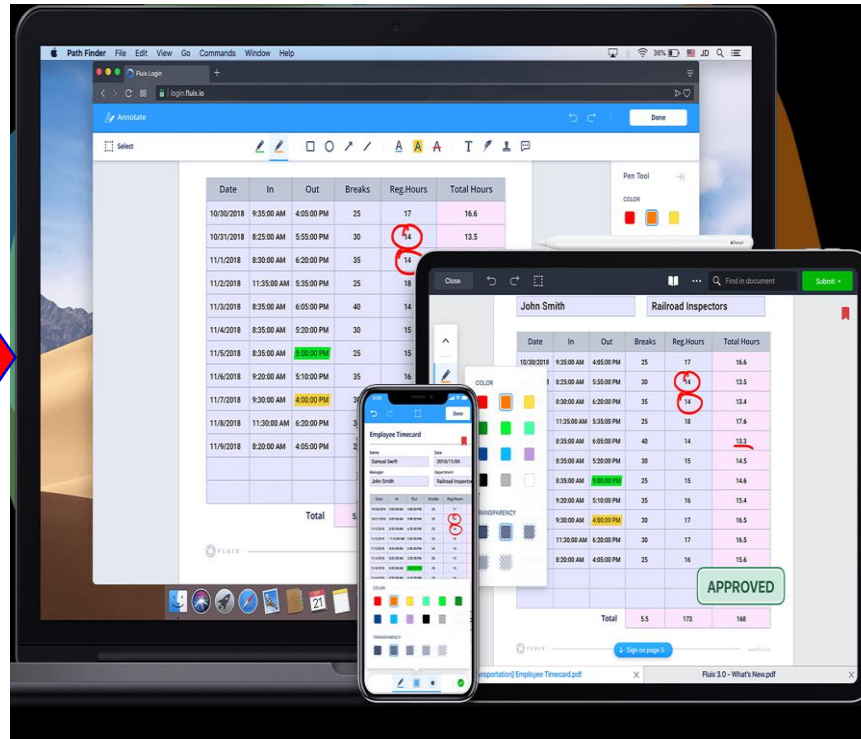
Path Finder File Edit View Go Commands Window Help

36% JD

Fluix Login

login.fluix.io

Annotate

Done

Select

| Date | In | Out | Breaks | Reg.Hours | Total Hours |
|---|---|---|---|---|---|
| 10/30/2018 | 9:35:00 AM | 4:05:00 PM | 25 | 17 | 16.6 |
| 10/31/2018 | 8:25:00 AM | 5:55:00 PM | 30 | 14 | 13.5 |
| 11/1/2018 | 8:30:00 AM | 6:20:00 PM | 35 | 14 | |
| 11/2/2018 | 11:35:00 AM | 5:35:00 PM | 25 | 18 | |
| 11/3/2018 | 8:35:00 AM | 6:05:00 PM | 40 | 14 | |
| 11/4/2018 | 8:35:00 AM | 5:20:00 PM | 30 | 15 | |
| 11/5/2018 | 8:35:00 AM | 5:00:00 PM | 25 | 15 | |
| 11/6/2018 | 9:20:00 AM | 5:10:00 PM | 35 | 16 | |
| 11/7/2018 | 9:30:00 AM | 4:00:00 PM | 30 | | |
| 11/8/2018 | 11:30:00 AM | 6:20:00 PM | 3 | | |
| 11/9/2018 | 8:20:00 AM | 4:10:00 PM | 3 | | |

Total 5

FLUIX

Pen Tool

COLOR

Close

Find in document

Submit

John Smith

Railroad Inspectors

| Date | In | Out | Breaks | Reg.Hours | Total Hours |
|---|---|---|---|---|---|
| 10/30/2018 | 9:35:00 AM | 4:05:00 PM | 25 | 17 | 16.6 |
| | 8:25:00 AM | 5:55:00 PM | 30 | 14 | 13.5 |
| | 8:30:00 AM | 6:20:00 PM | 35 | 14 | 13.4 |
| | 11:35:00 AM | 5:35:00 PM | 25 | 18 | 17.6 |
| | 8:35:00 AM | 6:05:00 PM | 40 | 14 | 13.3 |
| | 8:35:00 AM | 5:20:00 PM | 30 | 15 | 14.5 |
| | 8:35:00 AM | 5:00:00 PM | 25 | 15 | 14.6 |
| | 9:20:00 AM | 5:10:00 PM | 35 | 16 | 15.4 |
| | 9:30:00 AM | 4:00:00 PM | 30 | 17 | 16.5 |
| | 11:30:00 AM | 6:20:00 PM | 30 | 17 | 16.5 |
| | 8:20:00 AM | 4:10:00 PM | 25 | 16 | 15.6 |
| Total | | | 5.5 | 173 | 168 |

COLOR

TRANSPARENCY

APPROVED

Sign on page 5

[Transportation] Employee Timecard.pdf

Fluix 3.0 - What's New.pdf

Done

Employee Timecard

Name

Samuel Swift

Date

2018/11/04

Manager

John Smith

Department

Railroad Inspectors

COLOR

TRANSPARENCY

21